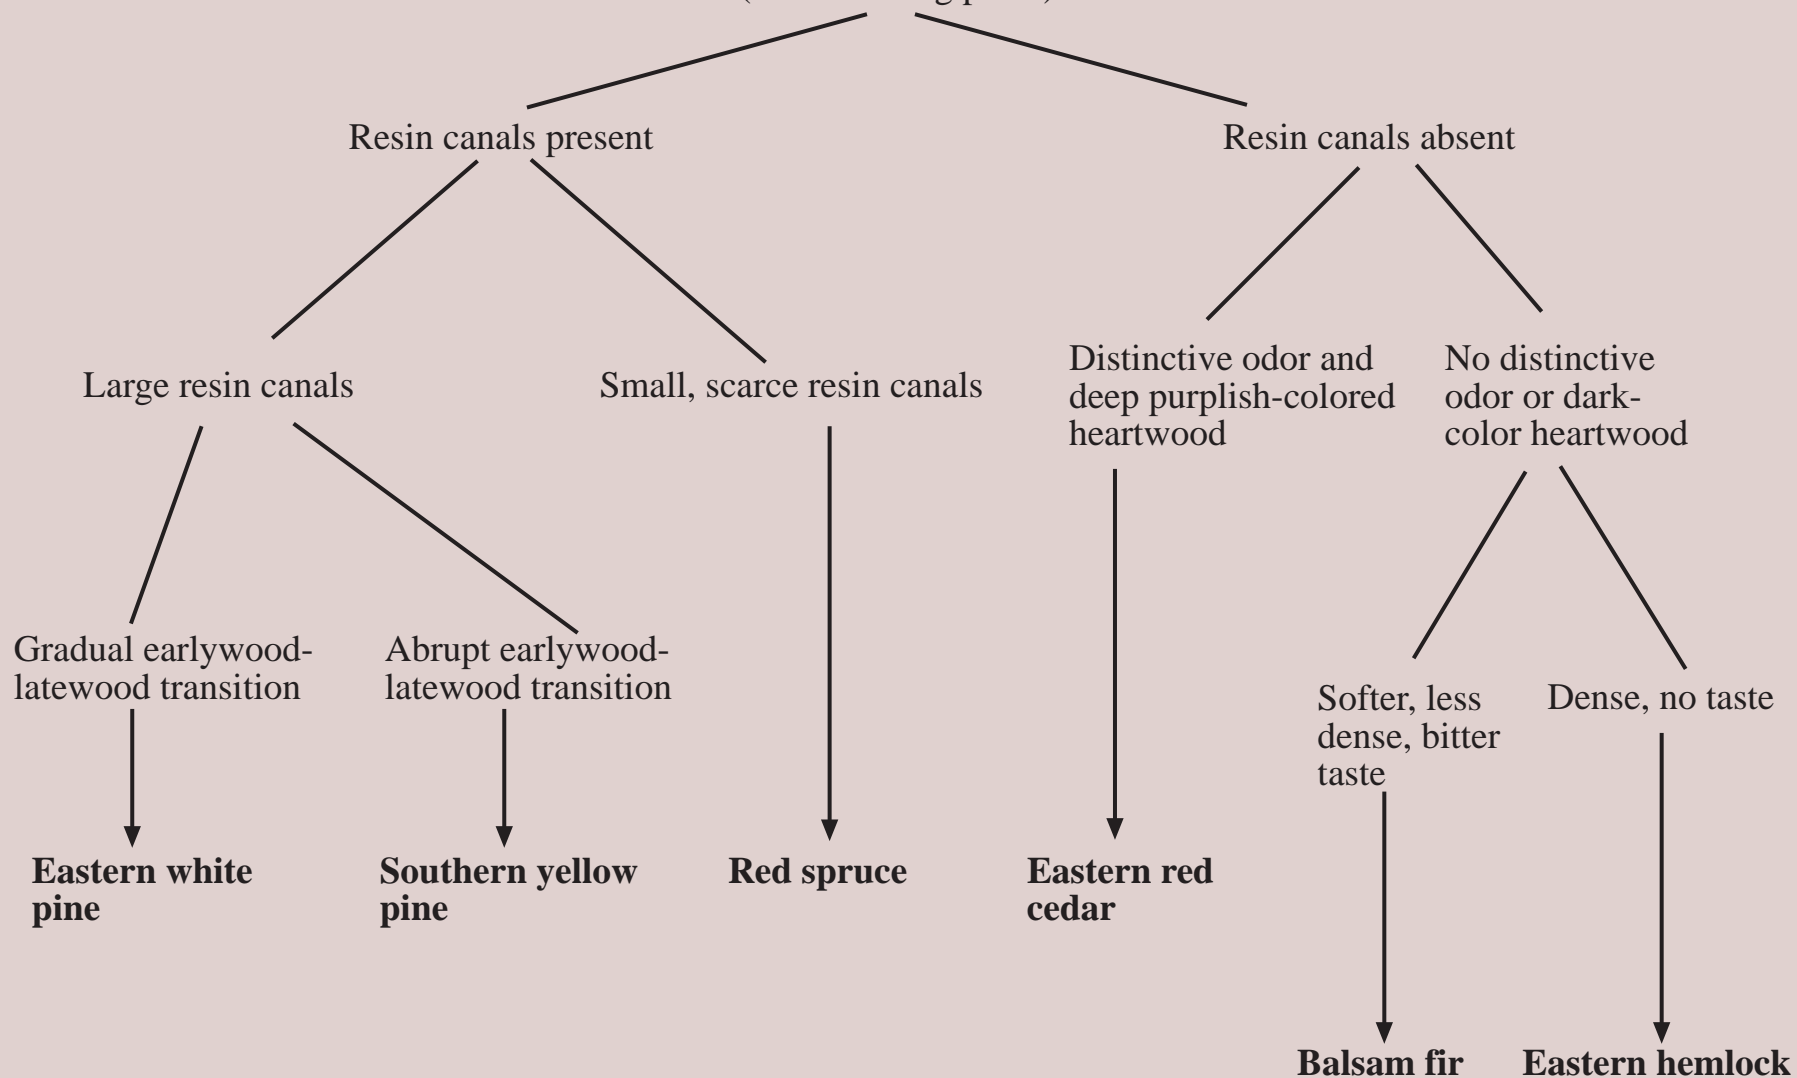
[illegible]

Resin canals present

Resin canals absent

Large resin canals

Small, scarce resin canals

Distinctive odor and deep purplish-colored heartwood

No distinctive odor or dark-color heartwood

Gradual earlywood-latewood transition

Abrupt earlywood-latewood transition

Softer, less dense, bitter taste

Dense, no taste

**Eastern white pine**

**Southern yellow pine**

**Red spruce**

**Eastern red cedar**

**Balsam fir**

**Eastern hemlock**